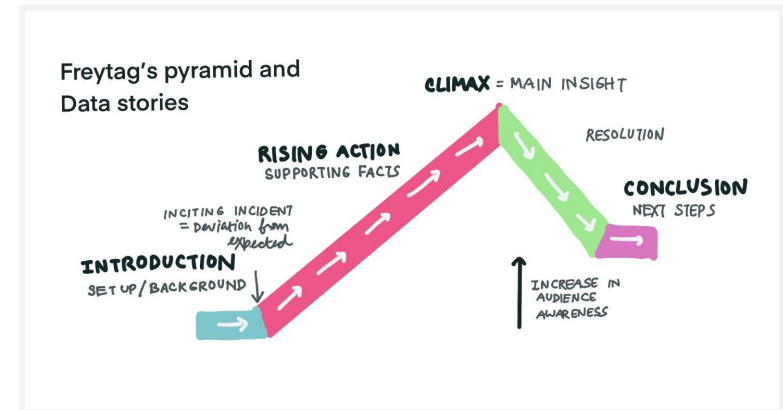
Freytag's pyramid and Data stories

CLIMAX = MAIN INSIGHT

RISING ACTION
SUPPORTING FACTS

RESOLUTION

CONCLUSION
NEXT STEPS

INCITING INCIDENT = Deviation from expected

INTRODUCTION
SET UP / BACKGROUND

INCREASE IN AUDIENCE AWARENESS